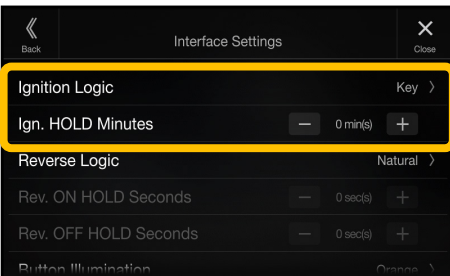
《
Back

Interface Settings

×
Close

Ignition Logic
Key 〉

Ign. HOLD Minutes
—
0 min(s)
+

Reverse Logic
Natural 〉

Rev. ON HOLD Seconds
—
0 sec(s)
+

Rev. OFF HOLD Seconds
—
0 sec(s)
+

Button Illumination
Orange 〉